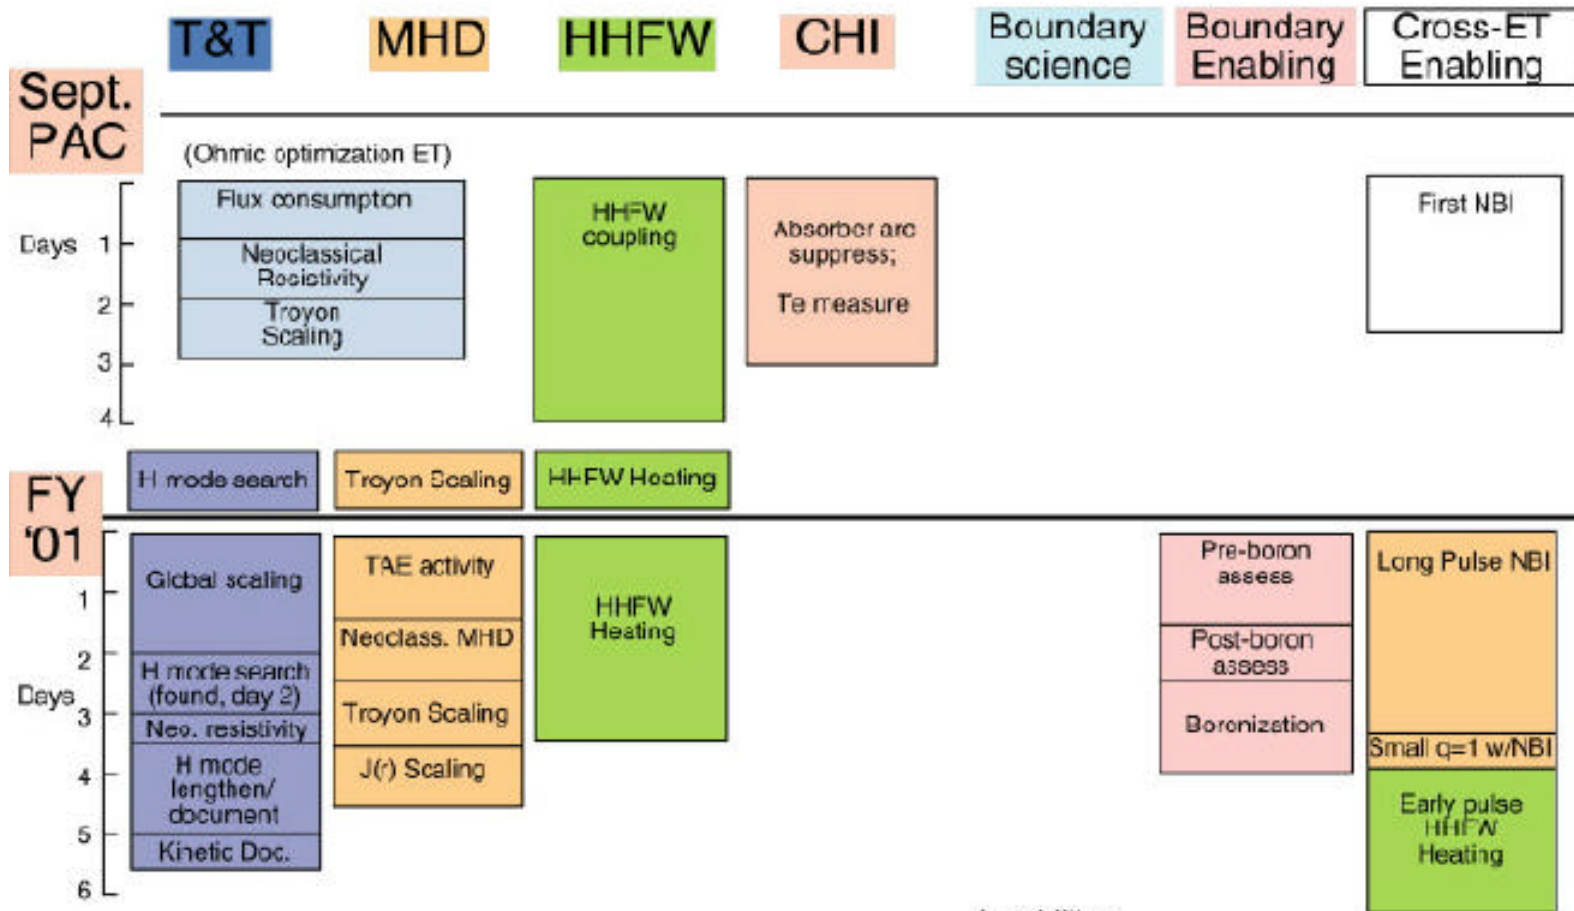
T&T MHD HHFW CHI Boundary science Boundary Enabling Cross-ET Enabling

Sept. PAC

(Ohmic optimization ET)

Days 1 2 3 4

Flux consumption

Neoclassical Resistivity

Troyon Scaling

HHFW coupling

Absorber arc suppress;

Te measure

First NBI

H mode search

Troyon Scaling

HHFW Heating

FY '01

Days 1 2 3 4 5 6

Global scaling

H mode search (found, day 2)

Neo. resistivity

H mode lengthen/ document

Kinetic Doc.

TAE activity

Neoclass. MHD

Troyon Scaling

J(r) Scaling

HHFW Heating

Pre-boron assess

Post-boron assess

Boronization

Long Pulse NBI

Small q=1 w/NBI

Early pulse HHFW Heating